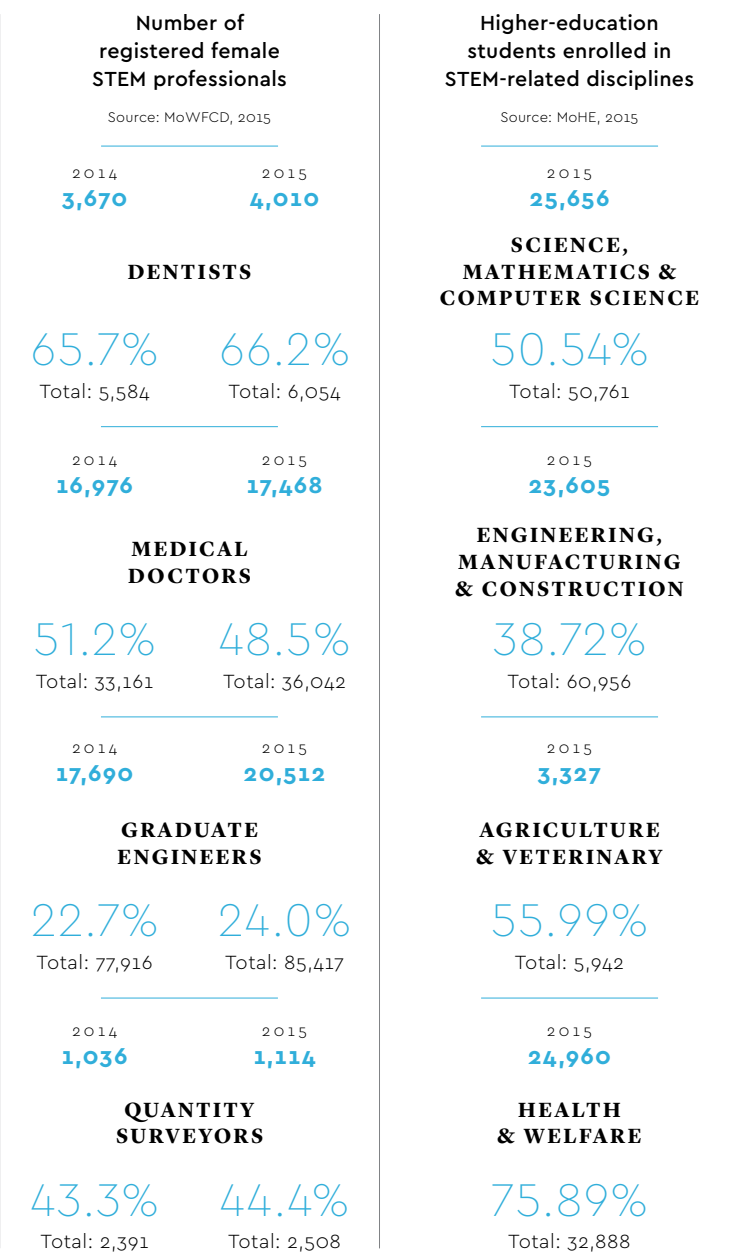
Number of registered female STEM professionals

Source: MoWFCD, 2015

2014
3,670

2015
4,010

DENTISTS

65.7%
Total: 5,584

66.2%
Total: 6,054

2014
16,976

2015
17,468

MEDICAL DOCTORS

51.2%
Total: 33,161

48.5%
Total: 36,042

2014
17,690

2015
20,512

GRADUATE ENGINEERS

22.7%
Total: 77,916

24.0%
Total: 85,417

2014
1,036

2015
1,114

QUANTITY SURVEYORS

43.3%
Total: 2,391

44.4%
Total: 2,508

Higher-education students enrolled in STEM-related disciplines

Source: MoHE, 2015

2015
25,656

SCIENCE, MATHEMATICS & COMPUTER SCIENCE

50.54%
Total: 50,761

2015
23,605

ENGINEERING, MANUFACTURING & CONSTRUCTION

38.72%
Total: 60,956

2015
3,327

AGRICULTURE & VETERINARY

55.99%
Total: 5,942

2015
24,960

HEALTH & WELFARE

75.89%
Total: 32,888